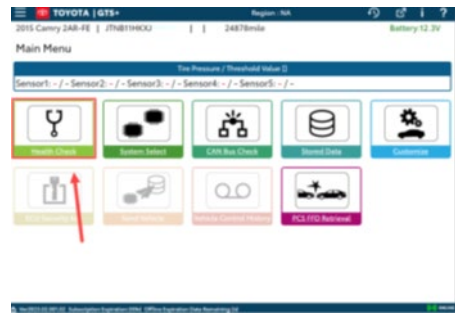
TOYOTA | GTS+
Region : NA
2015 Camry 2AR-FE | JTNB11HK0J | | 24878mile
Battery:12.3V
Main Menu
Tire Pressure / Threshold Value []
Sensor1: - / - Sensor2: - / - Sensor3: - / - Sensor4: - / - Sensor5: - / -
Health Check
System Select
CAN Bus Check
Stored Data
Customize
ECU Security
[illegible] Vehicle
Vehicle Control History
PCS FFD Retrieval
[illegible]